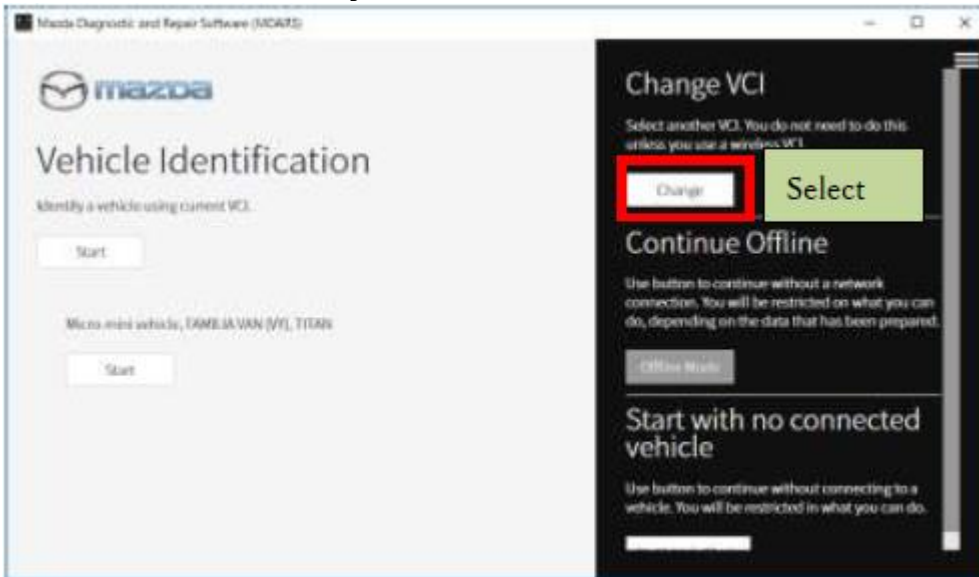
Mazda Diagnostic and Repair Software (MDARS)

mazda

Vehicle Identification

Identify a vehicle using current VCI.

Start

Micro mini vehicle, FAMILIA VAN (VY), TITAN

Start

Change VCI

Select another VCI. You do not need to do this unless you use a wireless VCI.

Change

Select

Continue Offline

Use button to continue without a network connection. You will be restricted on what you can do, depending on the data that has been prepared.

Offline Mode

Start with no connected vehicle

Use button to continue without connecting to a vehicle. You will be restricted in what you can do.